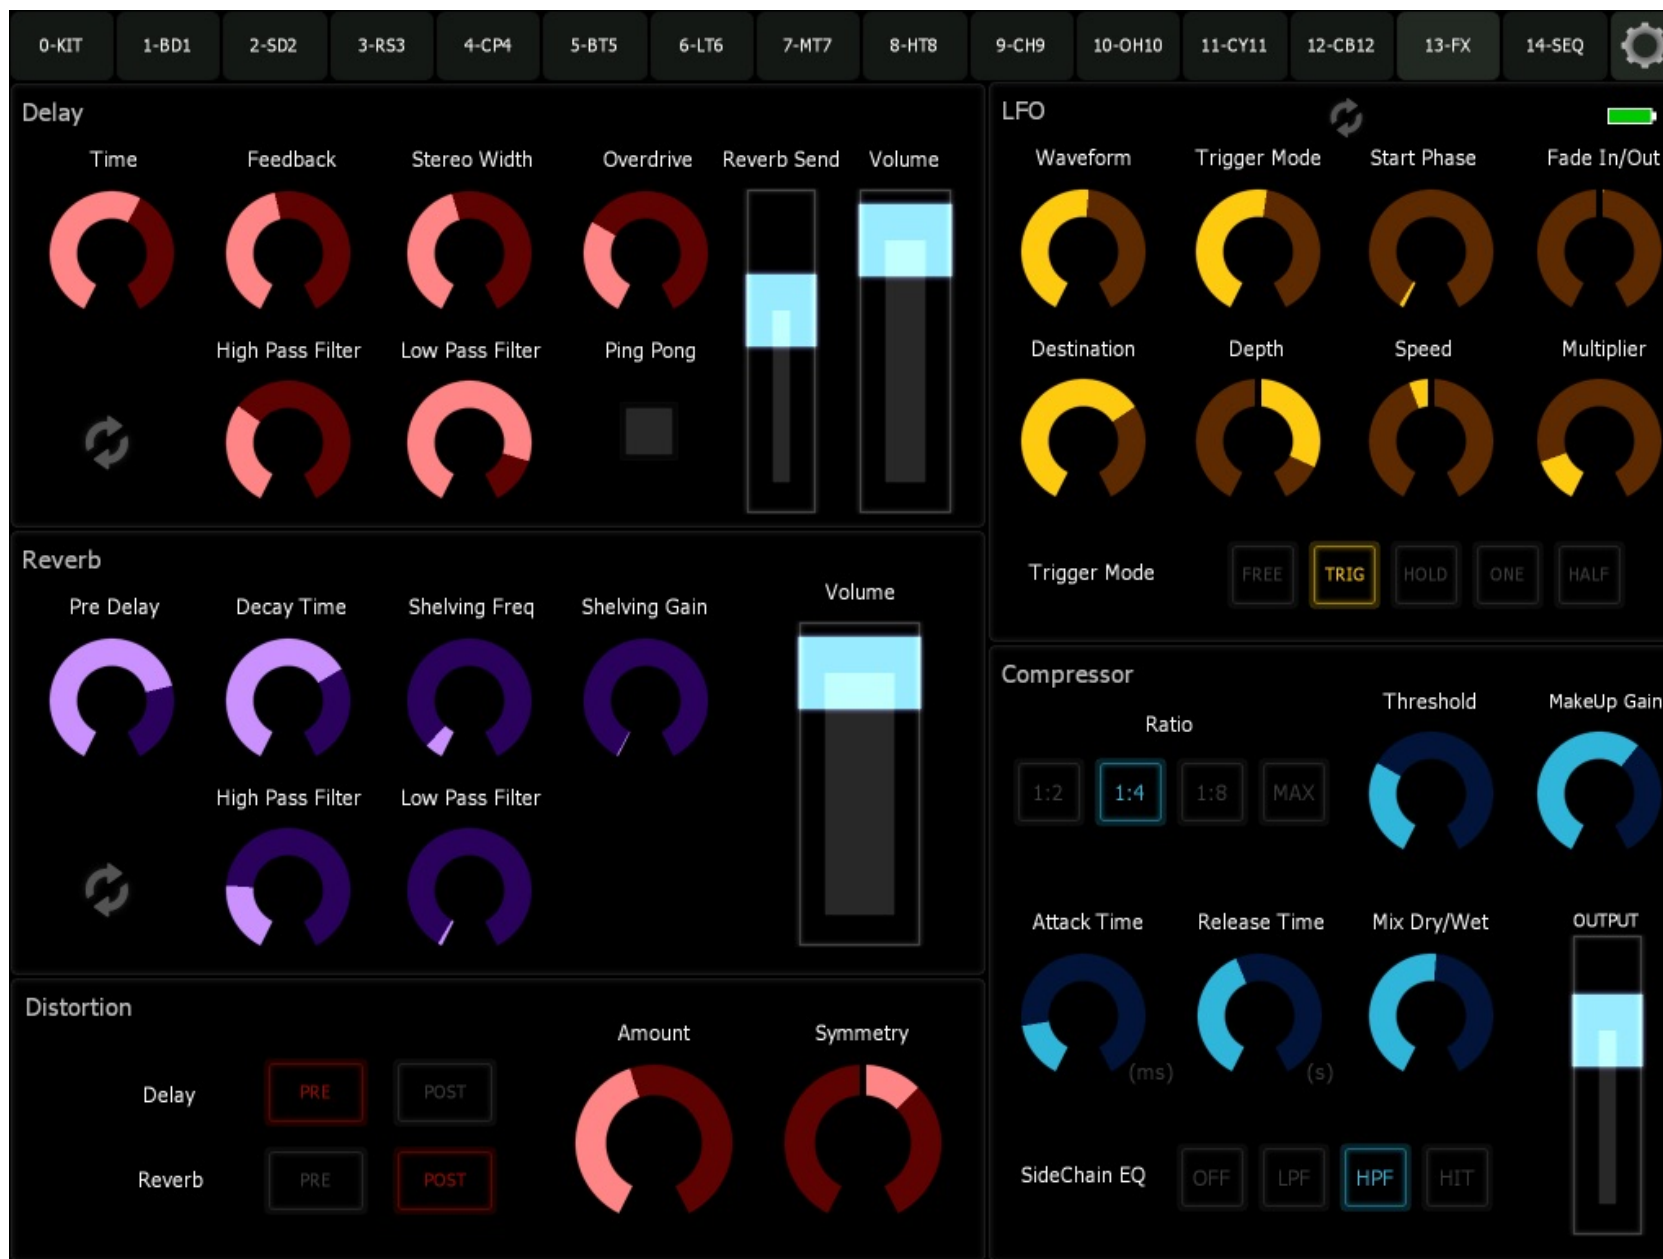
0-KIT 1-BD1 2-SD2 3-RS3 4-CP4 5-BT5 6-LT6 7-MT7 8-HT8 9-CH9 10-OH10 11-CY11 12-CB12 13-FX 14-SEQ

Delay

Time Feedback Stereo Width Overdrive Reverb Send Volume

High Pass Filter Low Pass Filter Ping Pong

Reverb

Pre Delay Decay Time Shelving Freq Shelving Gain Volume

High Pass Filter Low Pass Filter

Distortion

Amount Symmetry

Delay PRE POST

Reverb PRE POST

LFO

Waveform Trigger Mode Start Phase Fade In/Out

Destination Depth Speed Multiplier

Trigger Mode FREE TRIG HOLD ONE HALF

Compressor

Ratio Threshold MakeUp Gain

1:2 1:4 1:8 MAX

Attack Time Release Time Mix Dry/Wet OUTPUT

(ms) (s)

SideChain EQ OFF LPF HPF HIT